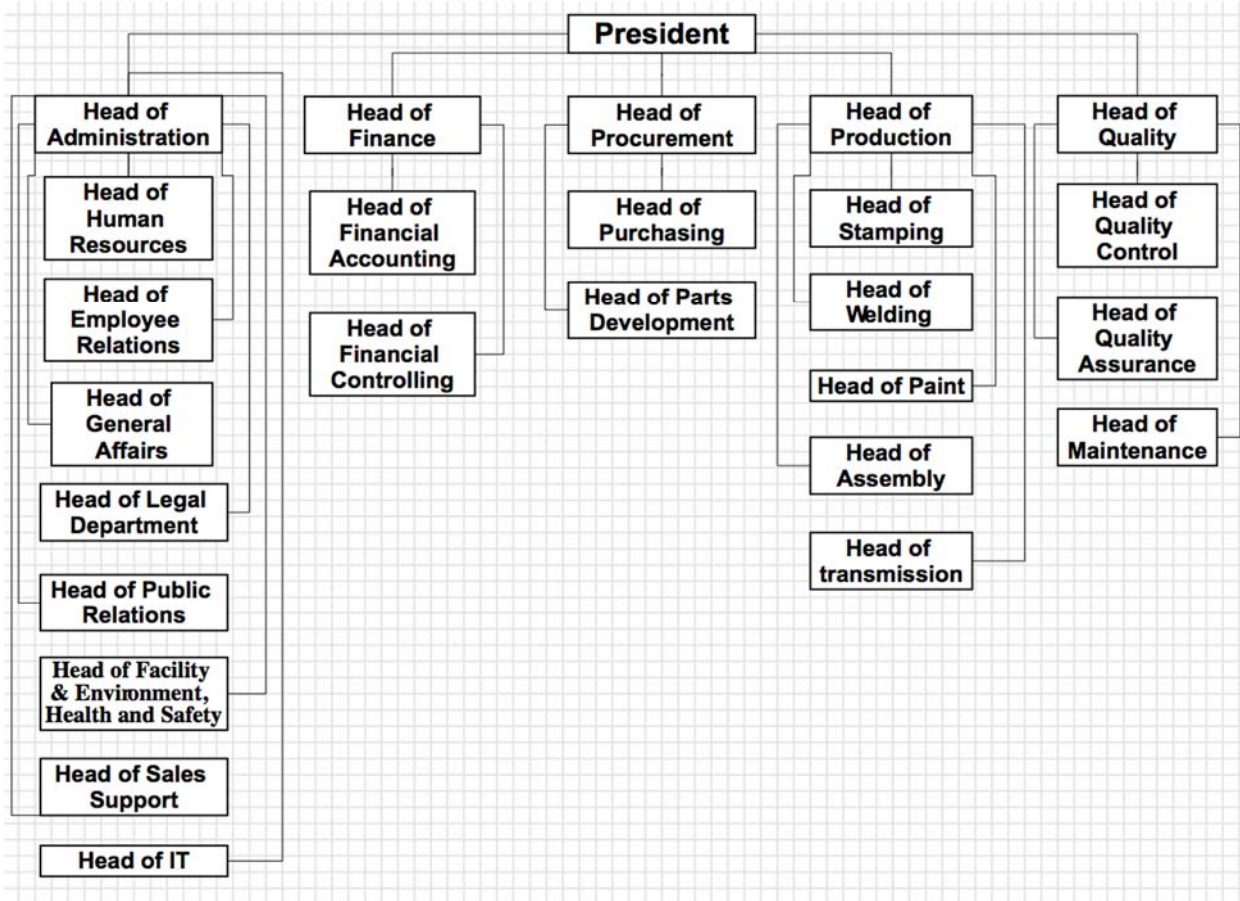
President

Head of Administration

Head of Human Resources

Head of Employee Relations

Head of General Affairs

Head of Legal Department

Head of Public Relations

Head of Facility & Environment, Health and Safety

Head of Sales Support

Head of IT

Head of Finance

Head of Financial Accounting

Head of Financial Controlling

Head of Procurement

Head of Purchasing

Head of Parts Development

Head of Production

Head of Stamping

Head of Welding

Head of Paint

Head of Assembly

Head of transmission

Head of Quality

Head of Quality Control

Head of Quality Assurance

Head of Maintenance